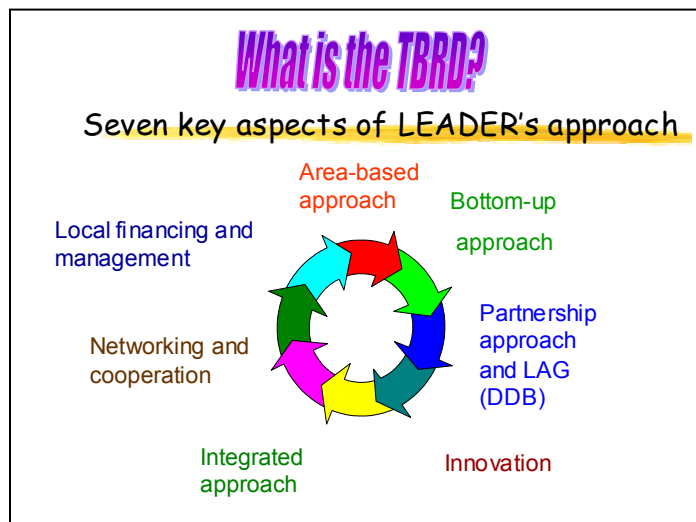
What is the TBRD?

Seven key aspects of LEADER's approach

Area-based approach

Bottom-up approach

Partnership approach and LAG (DDB)

Innovation

Integrated approach

Networking and cooperation

Local financing and management